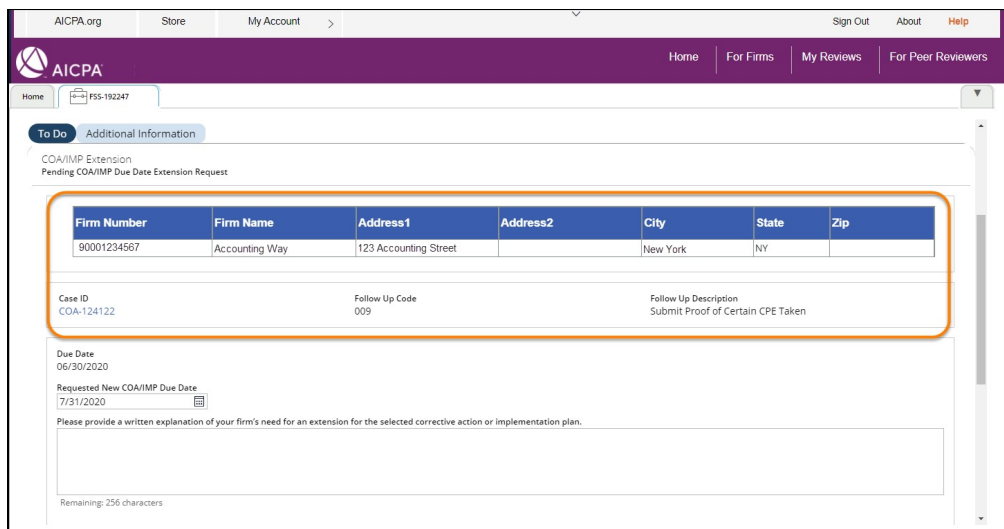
AICPA.org Store My Account Sign Out About Help

AICPA

Home For Firms My Reviews For Peer Reviewers

Home FSS-192247

To Do Additional Information

COA/IMP Extension
Pending COA/IMP Due Date Extension Request

| Firm Number | Firm Name | Address1 | Address2 | City | State | Zip |
|---|---|---|---|---|---|---|
| 90001234567 | Accounting Way | 123 Accounting Street | | New York | NY | |

Case ID
COA-124122

Follow Up Code
009

Follow Up Description
Submit Proof of Certain CPE Taken

Due Date
06/30/2020

Requested New COA/IMP Due Date
7/31/2020

Please provide a written explanation of your firm's need for an extension for the selected corrective action or implementation plan.

Remaining: 256 characters